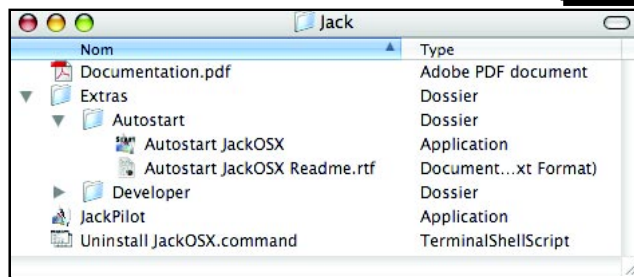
Jack

| Nom | Type |
|---|---|
| Documentation.pdf | Adobe PDF document |
| Extras | Dossier |
| Autostart | Dossier |
| Autostart JackOSX | Application |
| Autostart JackOSX Readme.rtf | Document…xt Format) |
| Developer | Dossier |
| JackPilot | Application |
| Uninstall JackOSX.command | TerminalShellScript |